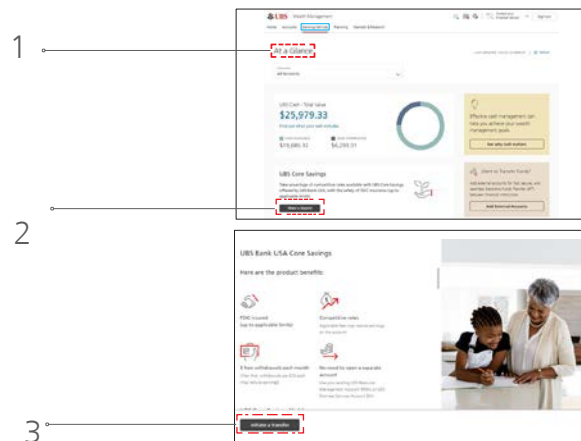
1

2

3

UBS Wealth Management

Home Accounts Banking services Planning Markets & Research

Sign out

At a Glance

All Accounts

UBS Cash - Total value

$25,979.33

$19,680.32

$6,299.01

Effective cash management can help you achieve your wealth management goals.

See why cash matters

UBS Core Savings

Start a Savings

Want to Transfer Funds?

Add External Accounts

UBS Bank USA Core Savings

Here are the product benefits:

FDIC-insured (up to applicable limits)

Competitive rates

6 free withdrawals each month

No need to open a separate account

Initiate a transfer